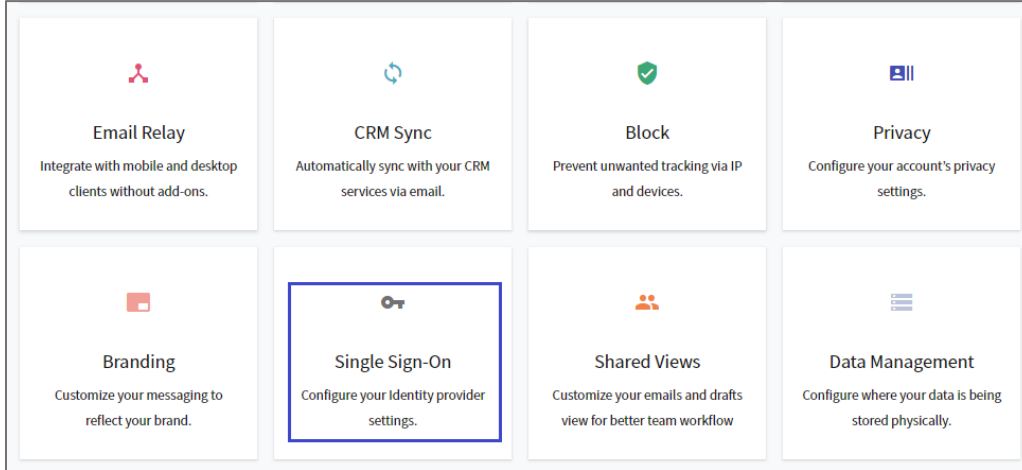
Email Relay
Integrate with mobile and desktop clients without add-ons.

CRM Sync
Automatically sync with your CRM services via email.

Block
Prevent unwanted tracking via IP and devices.

Privacy
Configure your account's privacy settings.

Branding
Customize your messaging to reflect your brand.

Single Sign-On
Configure your Identity provider settings.

Shared Views
Customize your emails and drafts view for better team workflow

Data Management
Configure where your data is being stored physically.